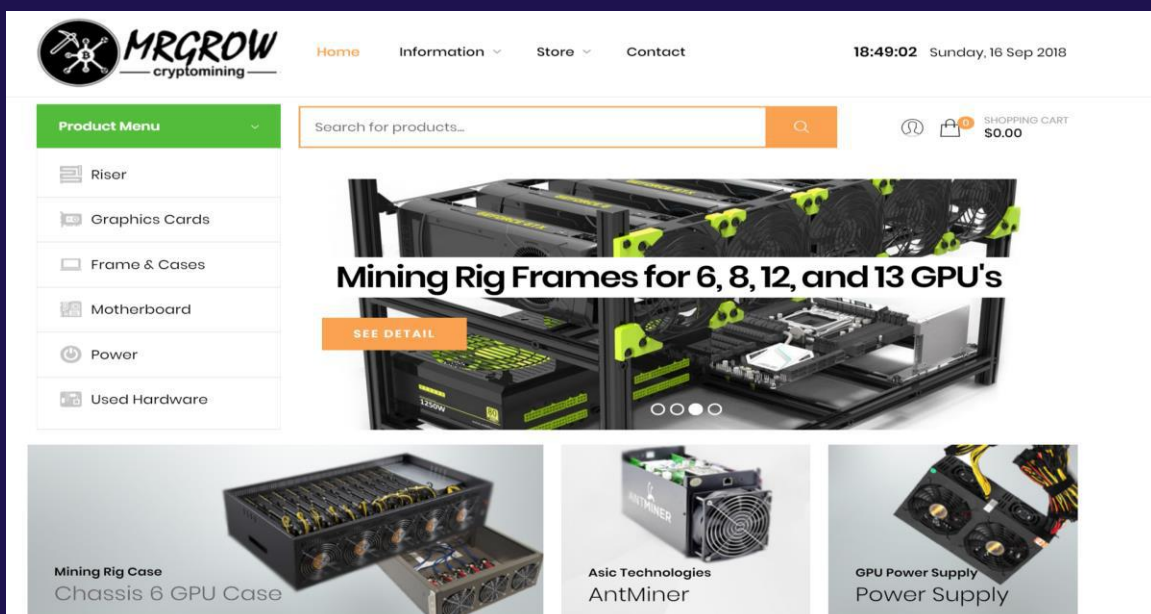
MRGROW
cryptomining

Home Information Store Contact

18:49:02 Sunday, 16 Sep 2018

Product Menu

Search for products...

0 SHOPPING CART
$0.00

Riser
Graphics Cards
Frame & Cases
Motherboard
Power
Used Hardware

Mining Rig Frames for 6, 8, 12, and 13 GPU's

SEE DETAIL

Mining Rig Case
Chassis 6 GPU Case

Asic Technologies
AntMiner

GPU Power Supply
Power Supply